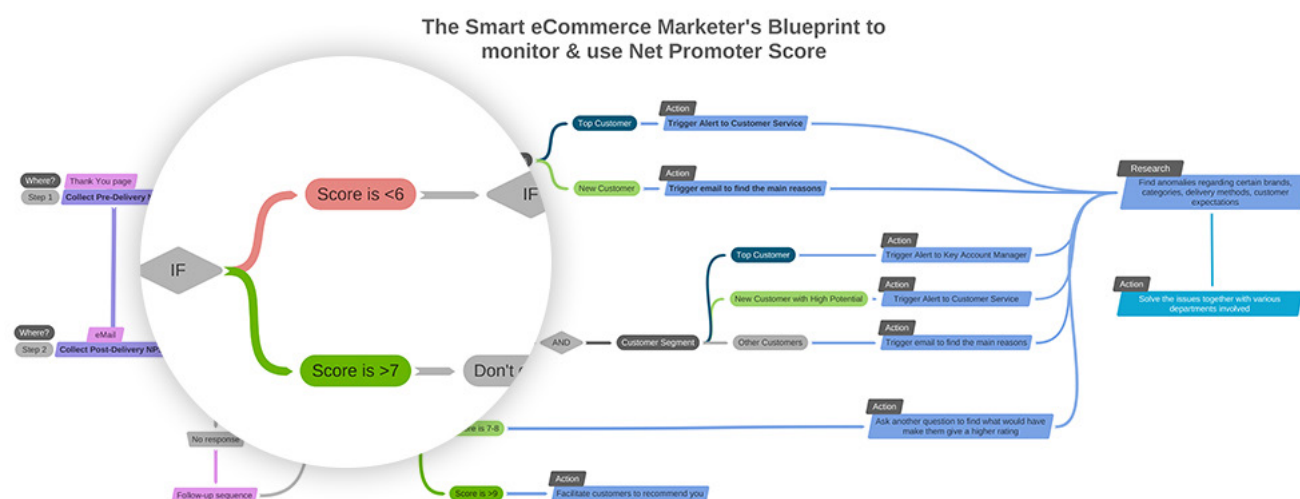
The Smart eCommerce Marketer's Blueprint to monitor & use Net Promoter Score

Where?
Thank You page
Step 1
Collect Pre-Delivery N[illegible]

Where?
eMail
Step 2
Collect Post-Delivery NP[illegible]

IF
Score is <6
IF
Score is >7
Don't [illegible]

No response
Follow-up sequence

Action
Top Customer
Trigger Alert to Customer Service

Action
New Customer
Trigger email to find the main reasons

Research
Find anomalies regarding certain brands, categories, delivery methods, customer expectations

Action
Top Customer
Trigger Alert to Key Account Manager

Action
New Customer with High Potential
Trigger Alert to Customer Service

Action
AND
Customer Segment
Other Customers
Trigger email to find the main reasons

Action
Solve the issues together with various departments involved

Action
Score is 7-8
Ask another question to find what would have make them give a higher rating

Action
Score is >9
Facilitate customers to recommend you